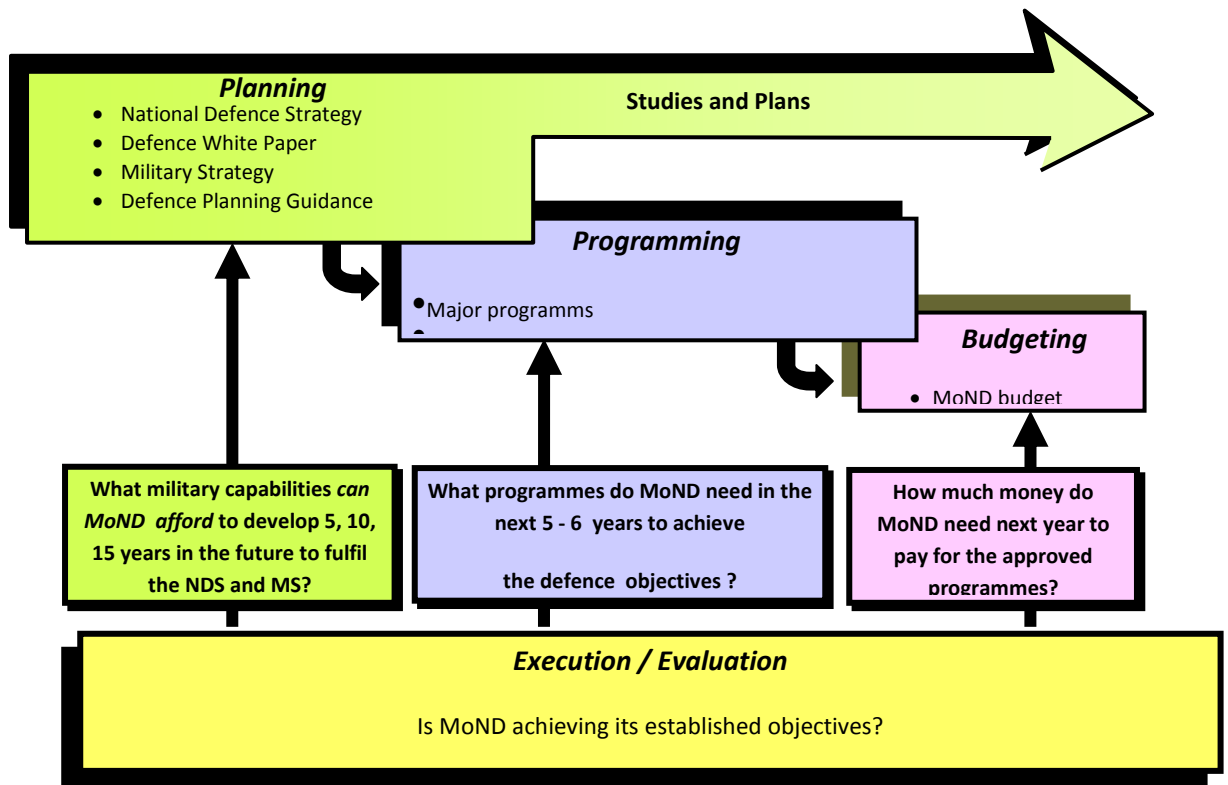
Planning

- National Defence Strategy
- Defence White Paper
- Military Strategy
- Defence Planning Guidance

Studies and Plans

Programming

- Major programms

Budgeting

- MoND budget

What military capabilities *can MoND afford* to develop 5, 10, 15 years in the future to fulfil the NDS and MS?

What programmes do MoND need in the next 5 - 6 years to achieve the defence objectives ?

How much money do MoND need next year to pay for the approved programmes?

Execution / Evaluation

Is MoND achieving its established objectives?